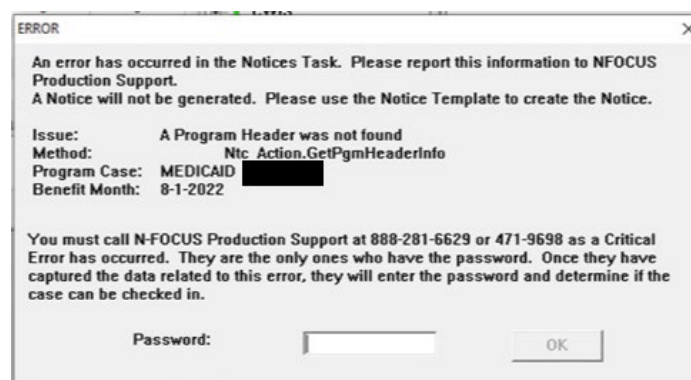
ERROR

An error has occurred in the Notices Task. Please report this information to NFOCUS Production Support.
A Notice will not be generated. Please use the Notice Template to create the Notice.

Issue: A Program Header was not found
Method: Ntc_Action.GetPgmHeaderInfo
Program Case: MEDICAID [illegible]
Benefit Month: 8-1-2022

You must call N-FOCUS Production Support at 888-281-6629 or 471-9698 as a Critical Error has occurred. They are the only ones who have the password. Once they have captured the data related to this error, they will enter the password and determine if the case can be checked in.

Password:

OK